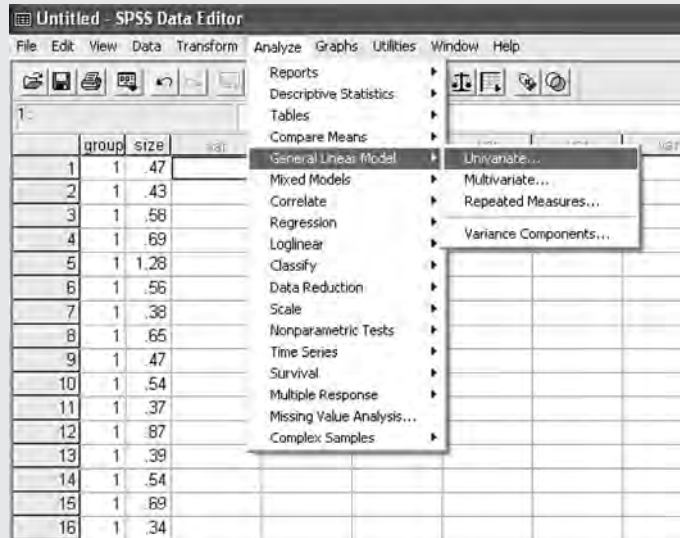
Untitled - SPSS Data Editor

File Edit View Data Transform Analyze Graphs Utilities Window Help

1:

| | group | size |
|---|---|---|
| 1 | 1 | .47 |
| 2 | 1 | .43 |
| 3 | 1 | .58 |
| 4 | 1 | .69 |
| 5 | 1 | 1.28 |
| 6 | 1 | .56 |
| 7 | 1 | .38 |
| 8 | 1 | .65 |
| 9 | 1 | .47 |
| 10 | 1 | .54 |
| 11 | 1 | .37 |
| 12 | 1 | .87 |
| 13 | 1 | .39 |
| 14 | 1 | .54 |
| 15 | 1 | .69 |
| 16 | 1 | .34 |

Reports
Descriptive Statistics
Tables
Compare Means
General Linear Model
Mixed Models
Correlate
Regression
Loglinear
Classify
Data Reduction
Scale
Nonparametric Tests
Time Series
Survival
Multiple Response
Missing Value Analysis...
Complex Samples

Univariate...
Multivariate...
Repeated Measures...
Variance Components...